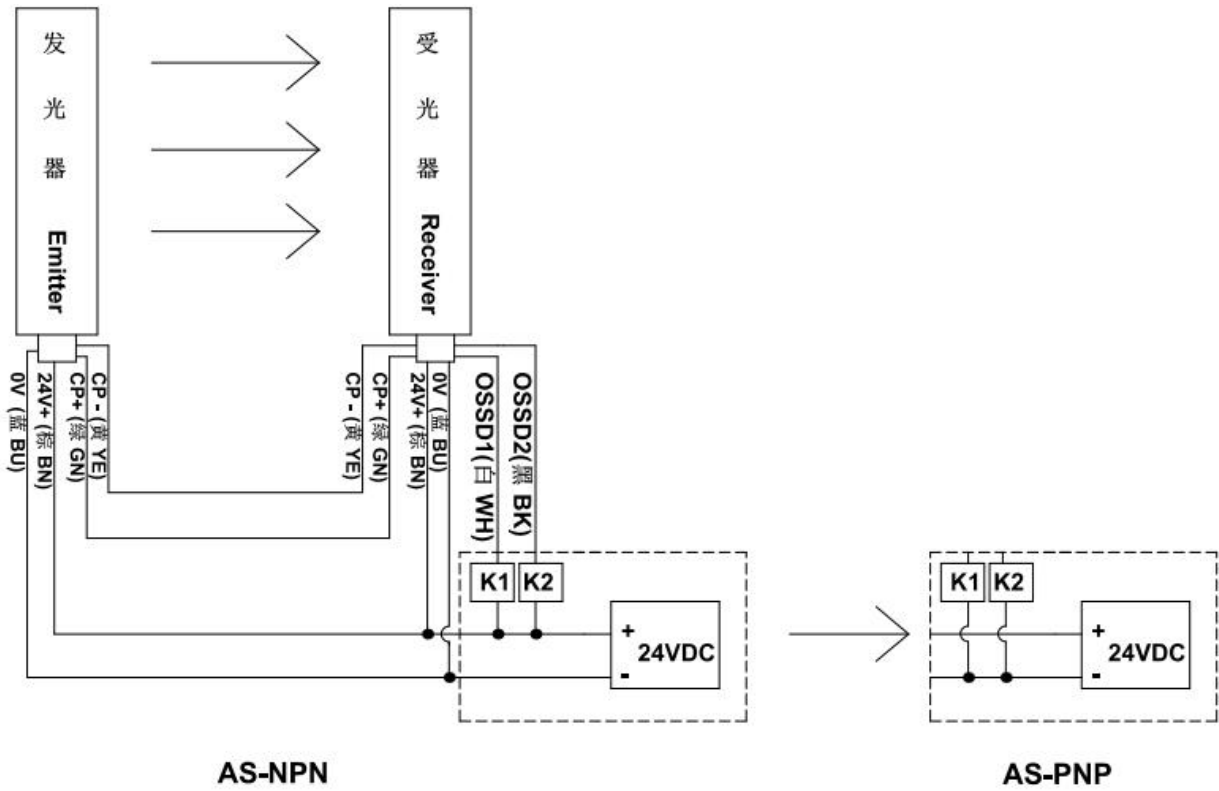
发
光
器
Emitter

受
光
器
Receiver

0V（蓝 BU）
24V+（棕 BN）
CP+（绿 GN）
CP -（黄 YE）

CP -（黄 YE）
CP+（绿 GN）
24V+（棕 BN）
0V（蓝 BU）
OSSD1（白 WH）
OSSD2（黑 BK）

K1
K2
+
24VDC
-

K1
K2
+
24VDC
-

AS-NPN

AS-PNP